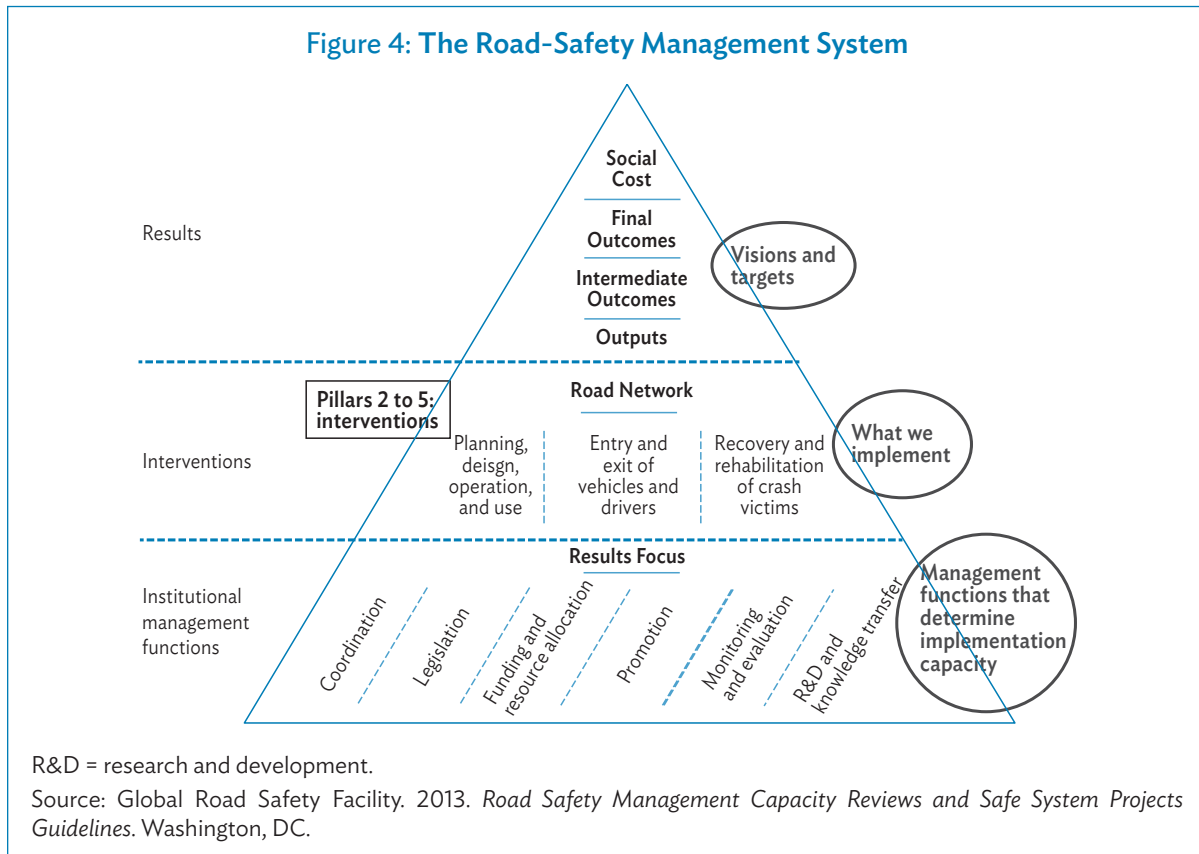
Figure 4: The Road-Safety Management System

Results

Social Cost

Final Outcomes

Intermediate Outcomes

Outputs

Visions and targets

Pillars 2 to 5: interventions

Road Network

Interventions

Planning, deisgn, operation, and use

Entry and exit of vehicles and drivers

Recovery and rehabilitation of crash victims

What we implement

Results Focus

Institutional management functions

Coordination

Legislation

Funding and resource allocation

Promotion

Monitoring and evaluation

R&D and knowledge transfer

Management functions that determine implementation capacity

R&D = research and development.

Source: Global Road Safety Facility. 2013. *Road Safety Management Capacity Reviews and Safe System Projects Guidelines*. Washington, DC.